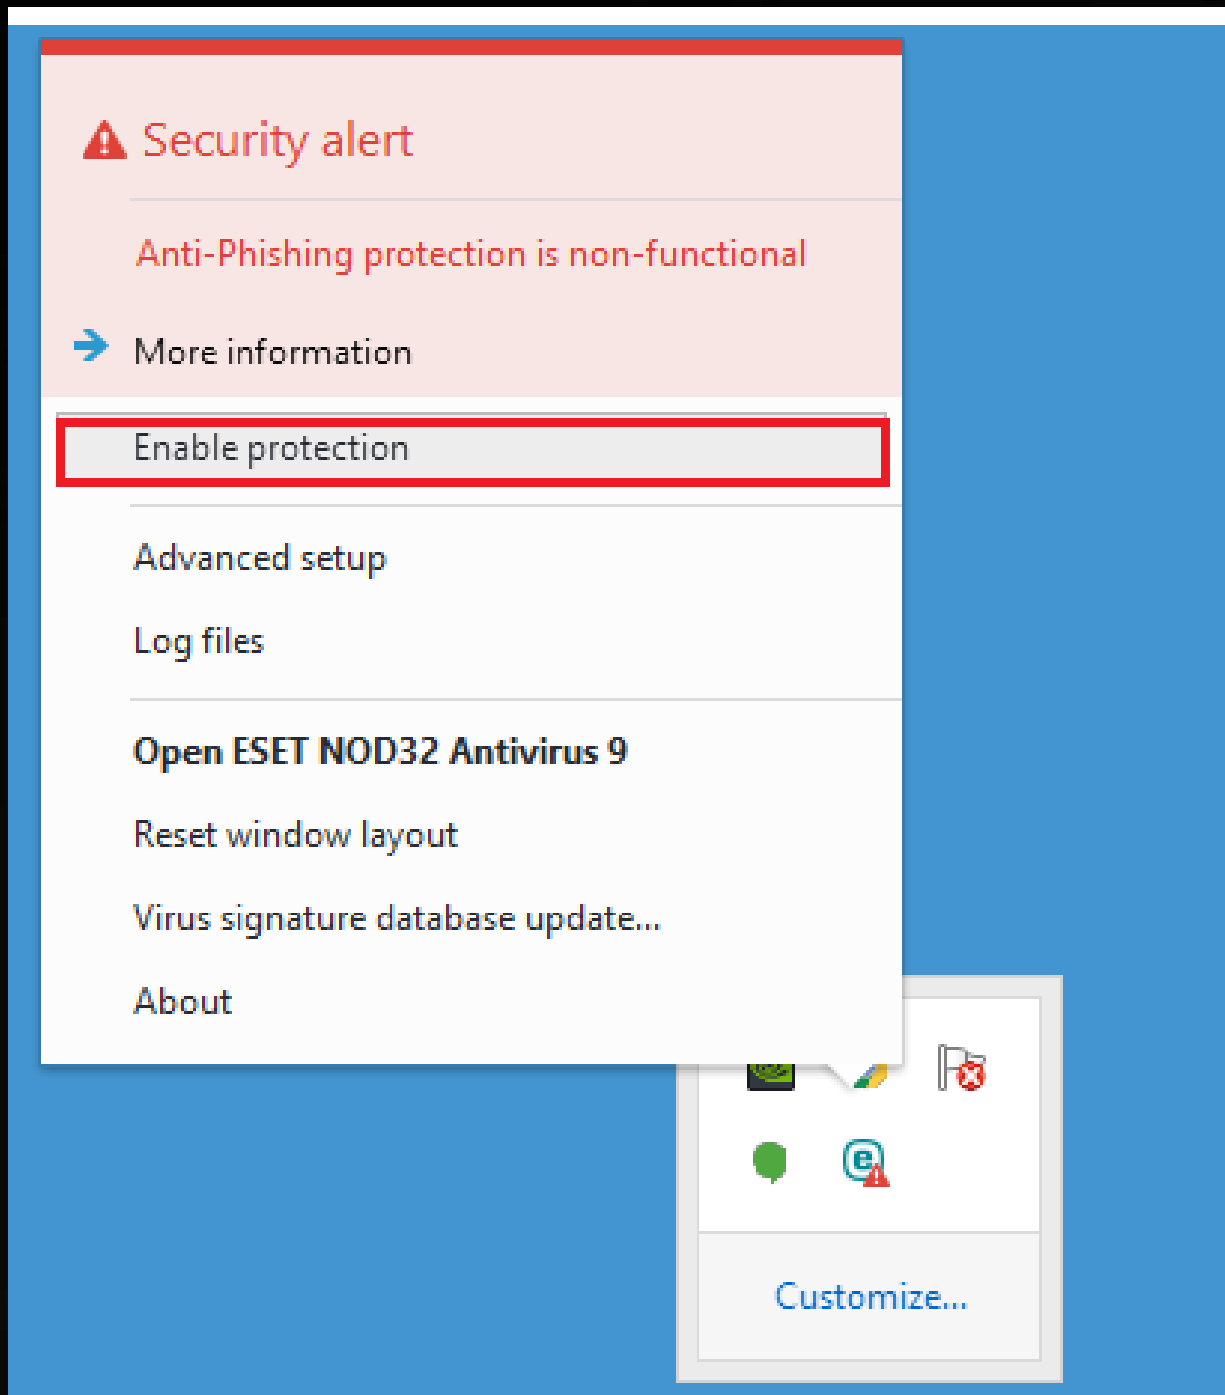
Security alert

Anti-Phishing protection is non-functional

More information

Enable protection

Advanced setup

Log files

**Open ESET NOD32 Antivirus 9**

Reset window layout

Virus signature database update...

About

Customize...